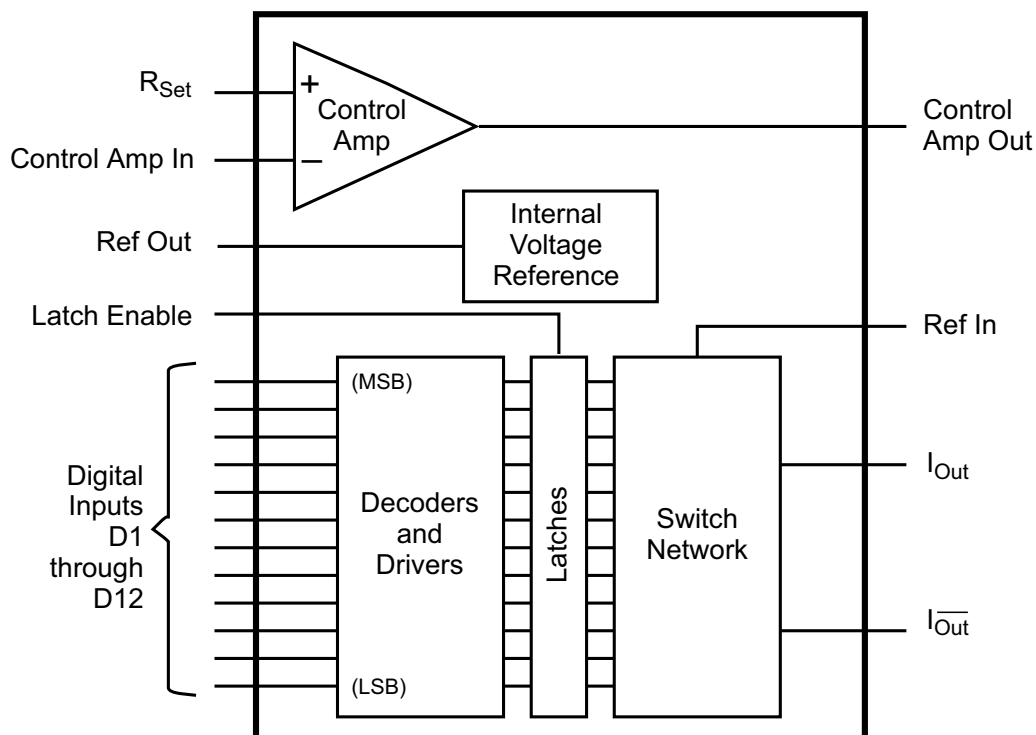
$R_{Set}$
+
Control Amp
−
Control Amp In
Control Amp Out
Ref Out
Internal Voltage Reference
Latch Enable
Ref In
(MSB)
Digital Inputs D1 through D12
Decoders and Drivers
Latches
Switch Network
$I_{Out}$
$I_{\overline{Out}}$
(LSB)